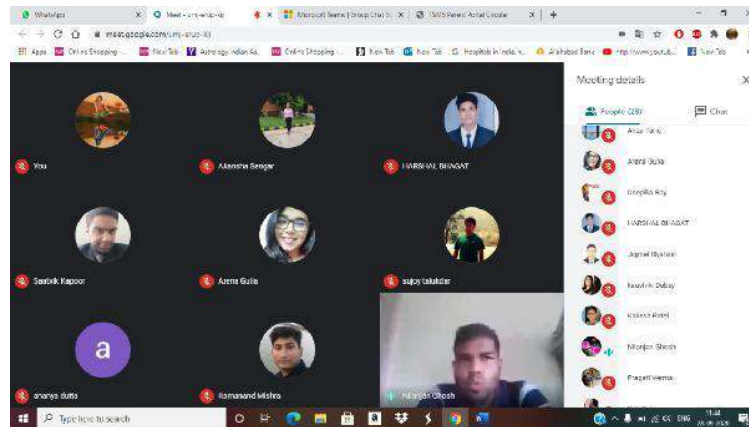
WhatsApp | Meet - umj-snup-itj | Microsoft Teams | Group Chat | TSMS Parent Portal Circular

meet.google.com/umj-snup-itj

Apps | Online Shopping | New Tab | Astrology Indian As... | Online Shopping | New Tab | New Tab | Hospitals in India | Allahabad Bank | http://www.youtub... | New Tab

You
Akansha Sengar
HARSHAL BHAGAT
Saatvik Kapoor
Azera Gulla
sujoy talukdar
a
ananya dutta
Ramanand Mishra
Nilanjan Ghosh

Meeting details
People (28)
Chat
Anas Tariq
Azera Gulla
Deepika Roy
HARSHAL BHAGAT
Jagmet Rastogi
Kaushiki Dubey
Kishore Patel
Nilanjan Ghosh
Pragati Verma

Type here to search
ENG
11:44